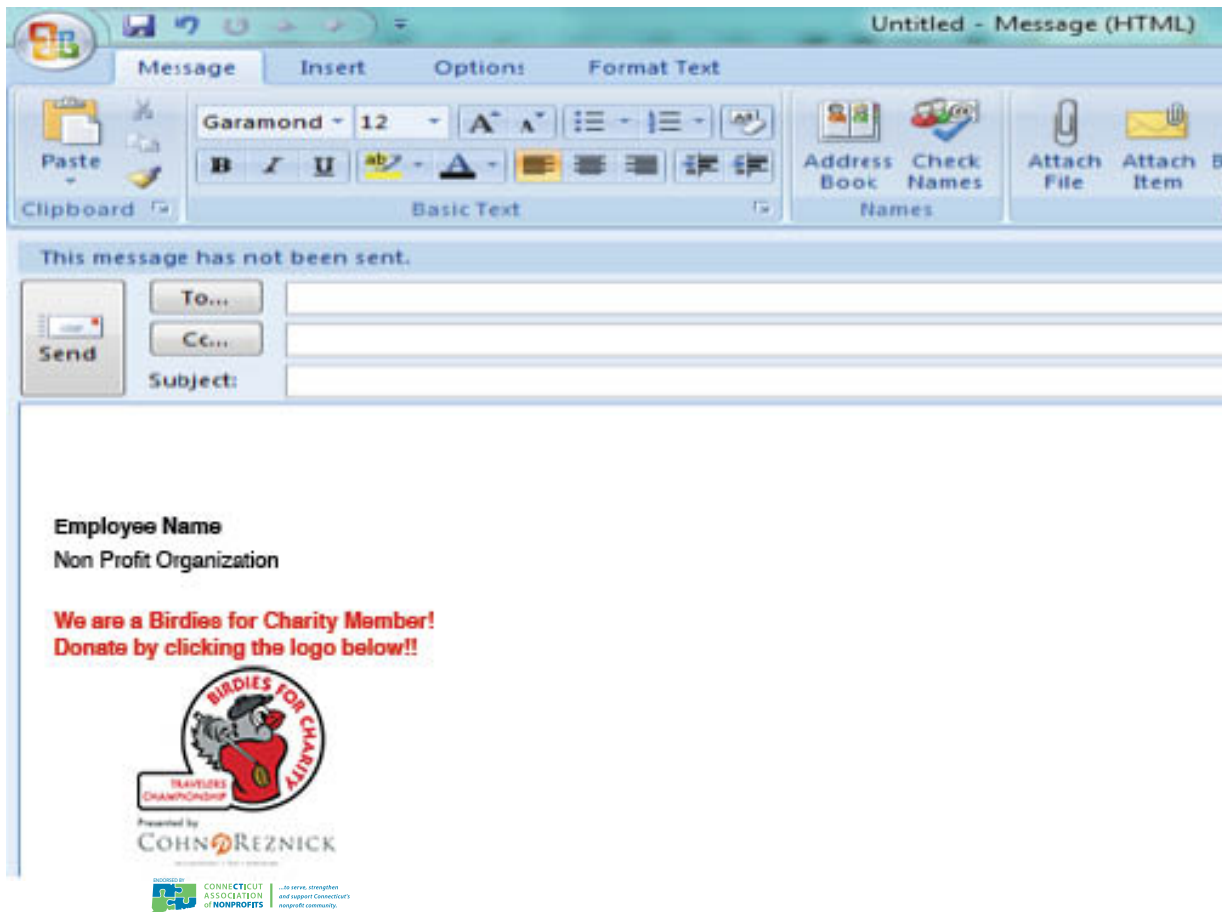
Untitled - Message (HTML)

Message Insert Options Format Text

Paste
Clipboard

Garamond 12
B I U
Basic Text

Address Book
Check Names
Names

Attach File
Attach Item

This message has not been sent.

Send
To...
Cc...
Subject:

Employee Name
Non Profit Organization

We are a Birdies for Charity Member!
Donate by clicking the logo below!!

BIRDIES FOR CHARITY
TRAVELERS CHAMPIONSHIP
Presented by
COHNREZNICK

ENDORSED BY
CONNECTICUT ASSOCIATION of NONPROFITS
...to serve, strengthen and support Connecticut's nonprofit community.